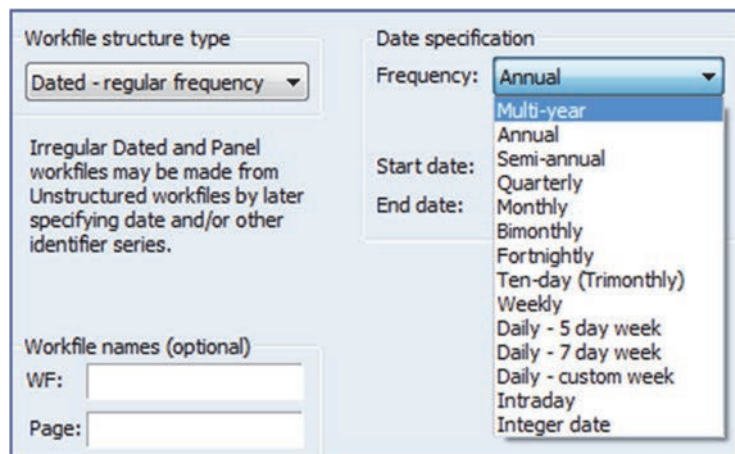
Workfile structure type

Dated - regular frequency

Irregular Dated and Panel workfiles may be made from Unstructured workfiles by later specifying date and/or other identifier series.

Workfile names (optional)

WF:

Page:

Date specification

Frequency: Annual

Start date:

End date:

Multi-year
Annual
Semi-annual
Quarterly
Monthly
Bimonthly
Fortnightly
Ten-day (Trimonthly)
Weekly
Daily - 5 day week
Daily - 7 day week
Daily - custom week
Intraday
Integer date